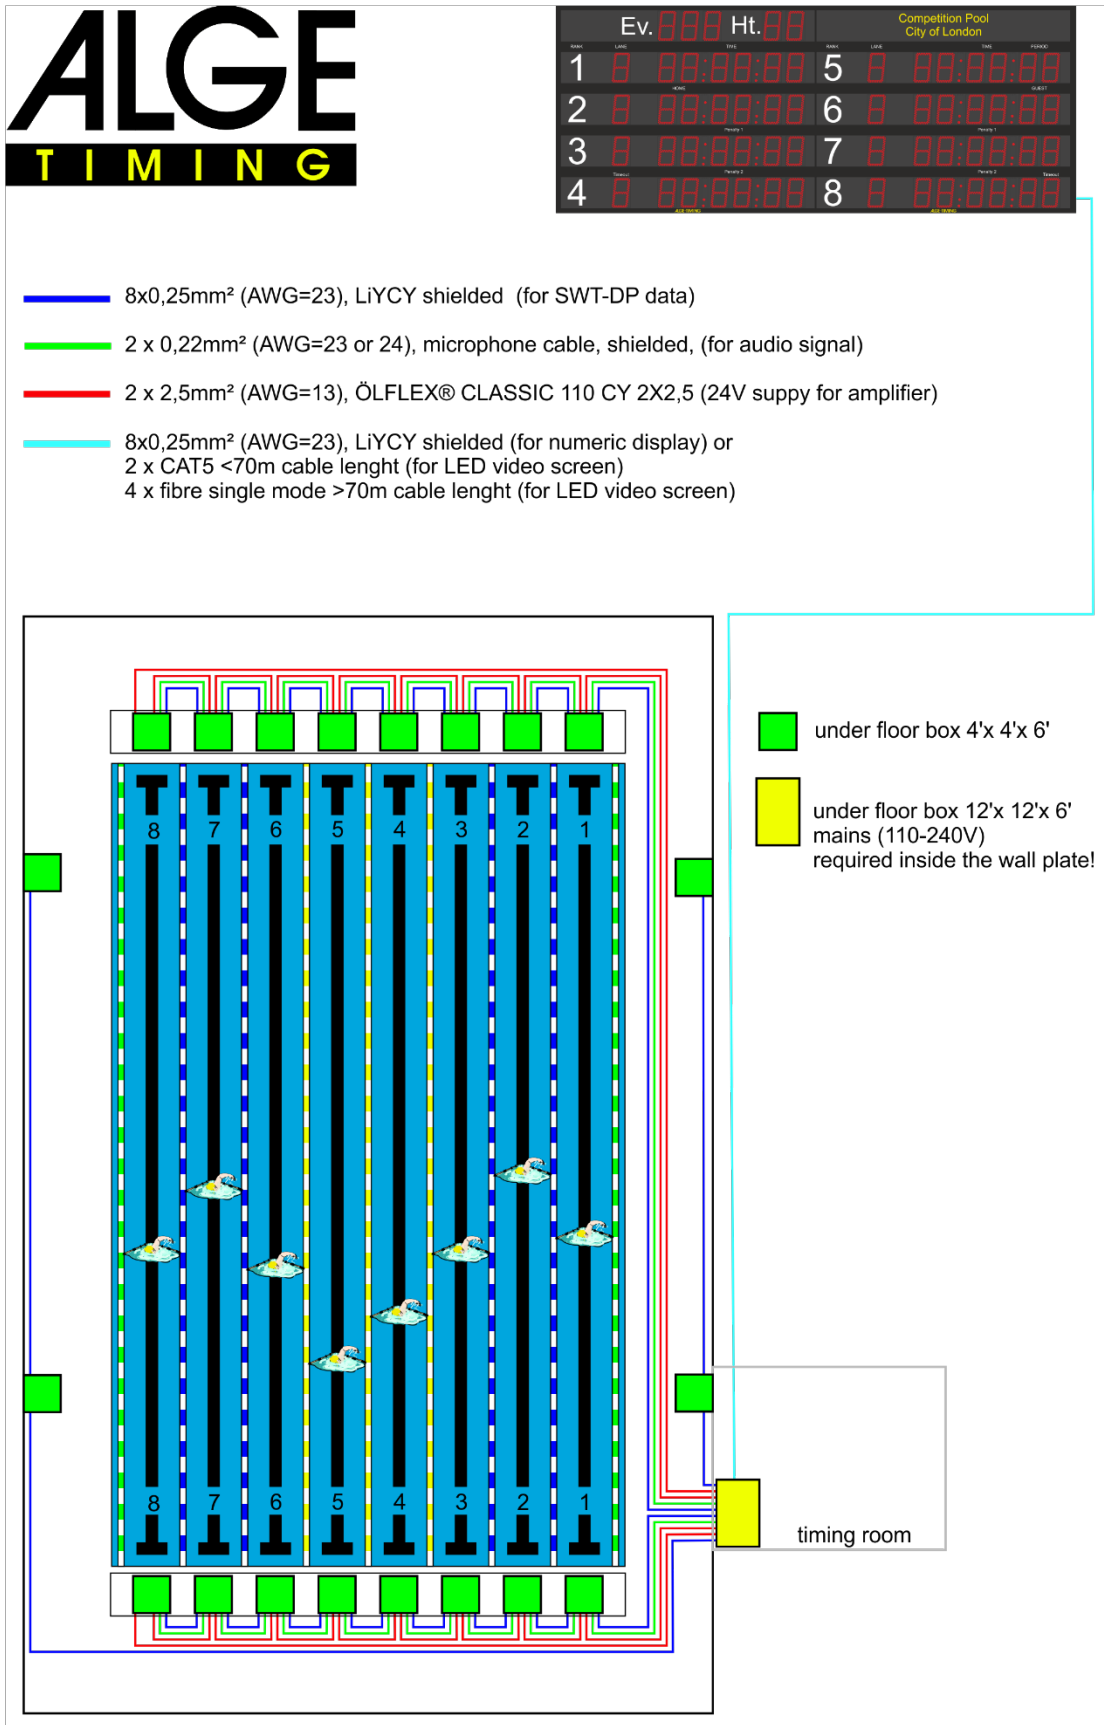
ALGE
TIMING

Ev. Ht.
Competition Pool
City of London

1
2
3
4
5
6
7
8

8x0,25mm² (AWG=23), LiYCY shielded (for SWT-DP data)

2 x 0,22mm² (AWG=23 or 24), microphone cable, shielded, (for audio signal)

2 x 2,5mm² (AWG=13), ÖLFLEX® CLASSIC 110 CY 2X2,5 (24V suppy for amplifier)

8x0,25mm² (AWG=23), LiYCY shielded (for numeric display) or
2 x CAT5 <70m cable lenght (for LED video screen)
4 x fibre single mode >70m cable lenght (for LED video screen)

under floor box 4'x 4'x 6'

under floor box 12'x 12'x 6'
mains (110-240V)
required inside the wall plate!

8 7 6 5 4 3 2 1

8 7 6 5 4 3 2 1

timing room